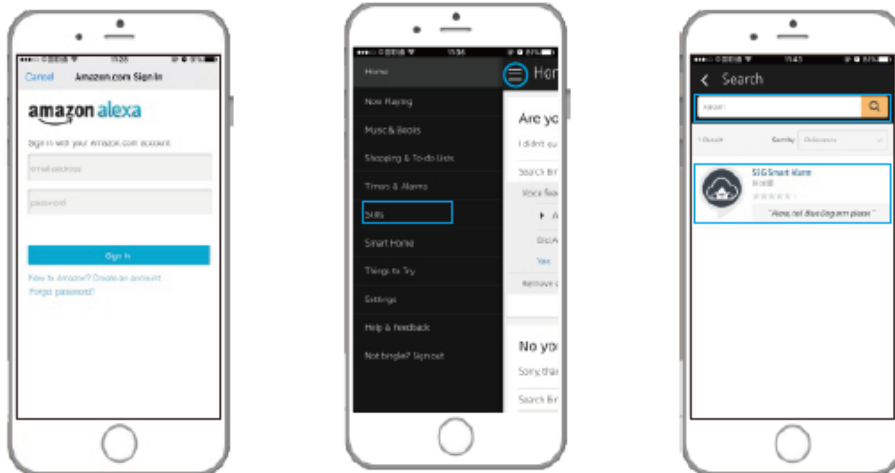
Cancel Amazon.com Sign In

amazon alexa

Sign in with your Amazon.com account.

email address

password

Sign In

New to Amazon? Create an account

Forgot password?

Home

Now Playing

Music & Books

Shopping & To-do Lists

Timers & Alarms

Skills

Smart Home

Things to Try

Settings

Help & Feedback

Not bingle? Sign out

Hom

Are yo

I didn't

Search Br

Voice fee

Yes

Remove

No yo

Sorry, tha

Search Br

Search

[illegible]

1 Result

Sort by Relevance

SIGSmart Alarm

"Alexa, tell BlueDog arm please"